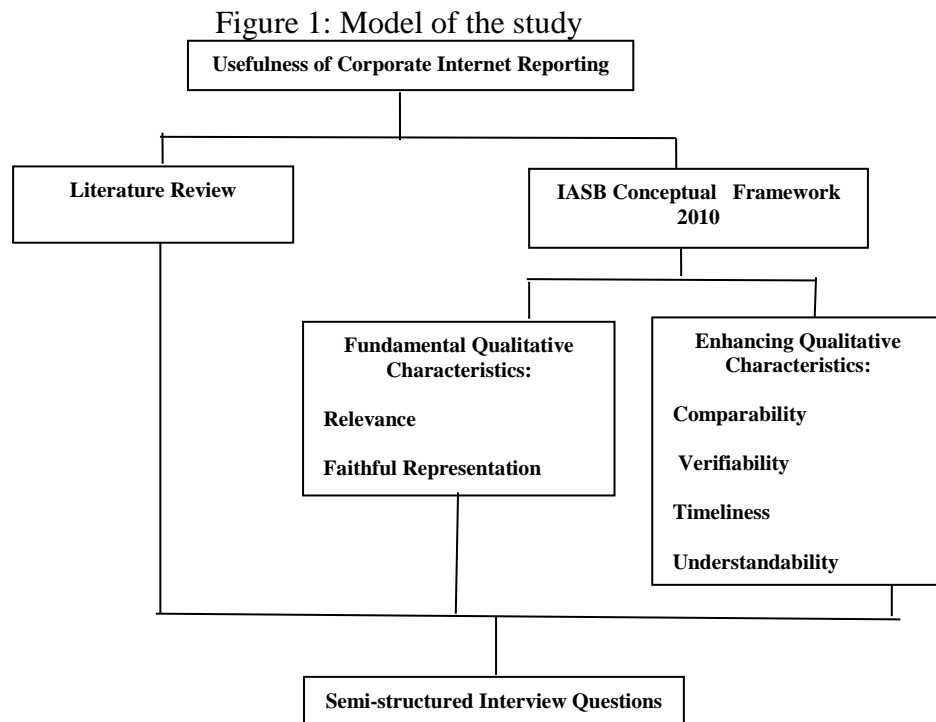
Figure 1: Model of the study

Usefulness of Corporate Internet Reporting

Literature Review

IASB Conceptual Framework 2010

Fundamental Qualitative Characteristics:

Relevance

Faithful Representation

Enhancing Qualitative Characteristics:

Comparability

Verifiability

Timeliness

Understandability

Semi-structured Interview Questions